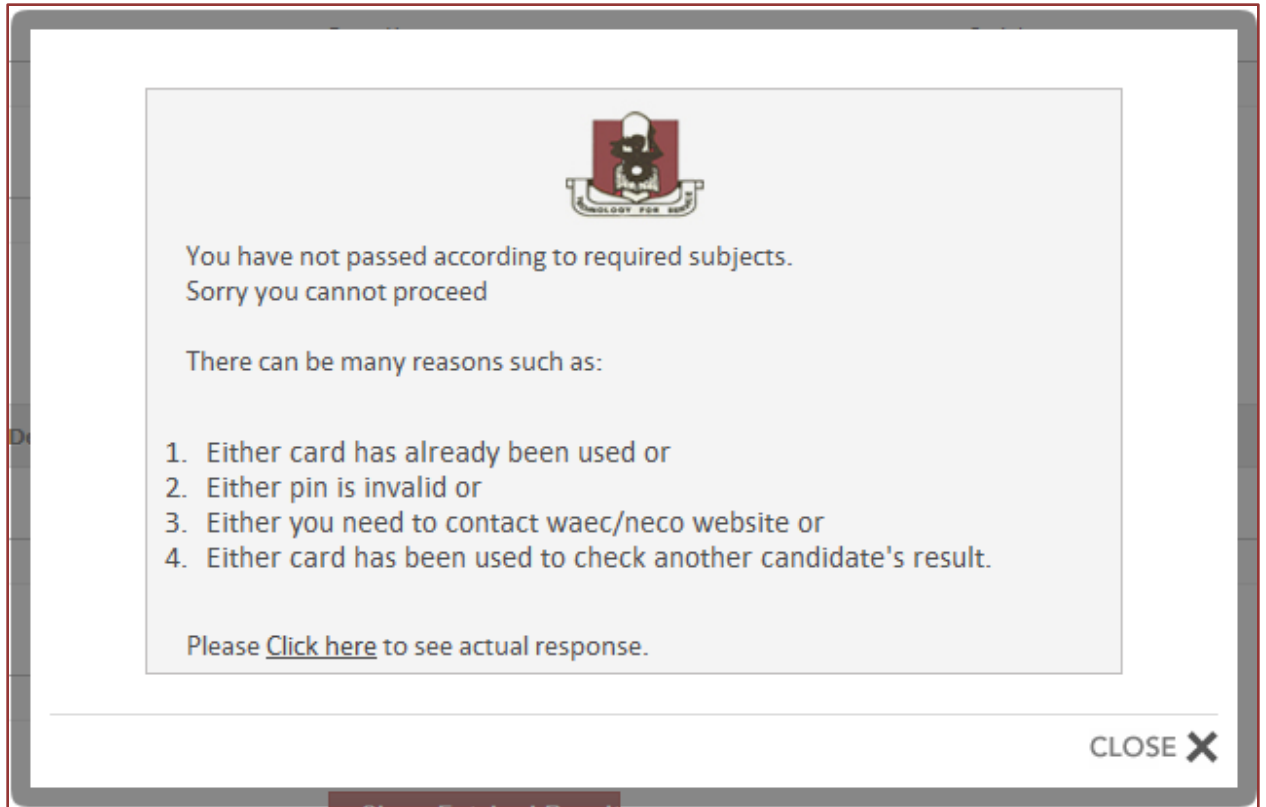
TECHNOLOGY FOR SERVICE

You have not passed according to required subjects.
Sorry you cannot proceed

There can be many reasons such as:

1. Either card has already been used or
2. Either pin is invalid or
3. Either you need to contact waec/neco website or
4. Either card has been used to check another candidate's result.

Please Click here to see actual response.

CLOSE ✕